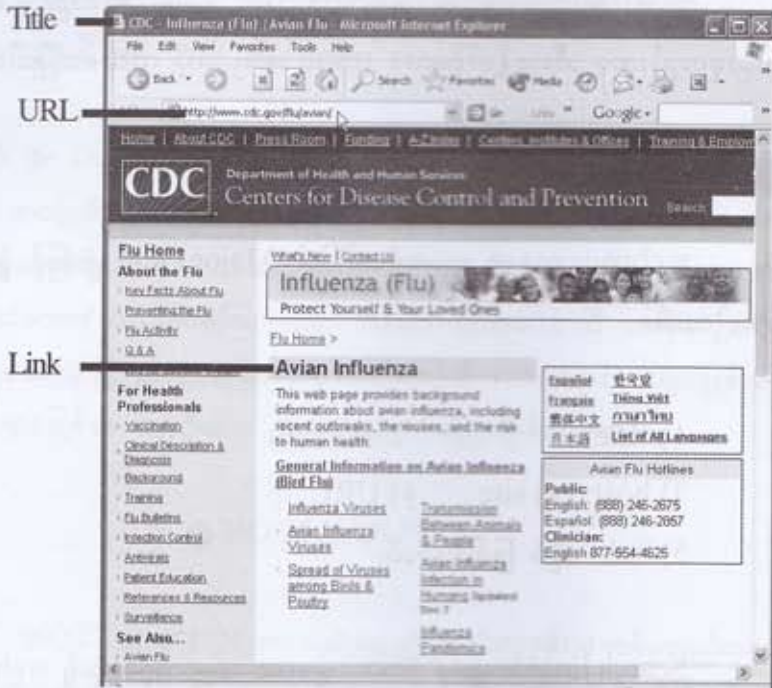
Title

CDC - Influenza (Flu) | Avian Flu - Microsoft Internet Explorer

File Edit View Favorites Tools Help

Back Search Favorites Media

URL

http://www.cdc.gov/flu/avian/

Google

Home | About CDC | Press Room | Funding | A-Z Index | Centers, Institutes & Offices | Training & Employ

CDC

Department of Health and Human Services

Centers for Disease Control and Prevention

Search

Flu Home

About the Flu

Key Facts About Flu

Preventing the Flu

Flu Activity

Q & A

For Health Professionals

Vaccination

Clinical Description & Diagnosis

Background

Training

Flu Bulletins

Infection Control

Antivirals

Patient Education

References & Resources

Surveillance

See Also...

Avian Flu

What's New | Contact Us

Influenza (Flu)

Protect Yourself & Your Loved Ones

Flu Home >

Link

Avian Influenza

This web page provides background information about avian influenza, including recent outbreaks, the viruses, and the risk to human health.

General Information on Avian Influenza (Bird Flu)

Influenza Viruses

Avian Influenza Viruses

Spread of Viruses among Birds & Poultry

Transmission Between Animals & People

Avian Influenza Infection in Humans Updated

Influenza Pandemics

Español 한국말

Français Tiếng Việt

繁體中文 ภาษาไทย

日本語 List of All Languages

Avian Flu Hotlines

Public:

English: (888) 246-2675

Español: (888) 246-2857

Clinician:

English 877-554-4625